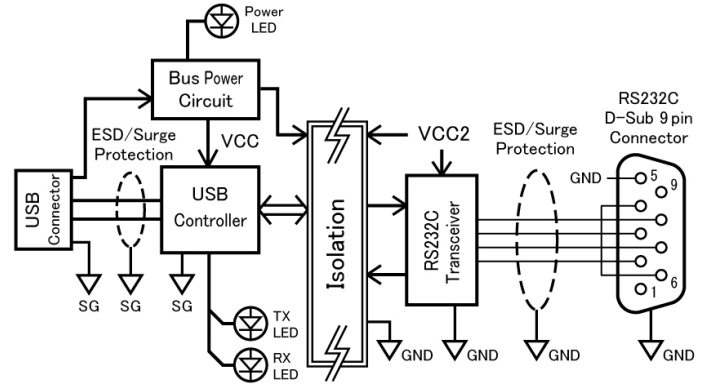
Power LED

Bus Power Circuit

ESD/Surge Protection

VCC

USB Connector

USB Controller

SG SG SG

TX LED

RX LED

Isolation

VCC2

RS232C Transceiver

ESD/Surge Protection

RS232C D-Sub 9 pin Connector

GND 5 9 6 1

GND GND GND GND